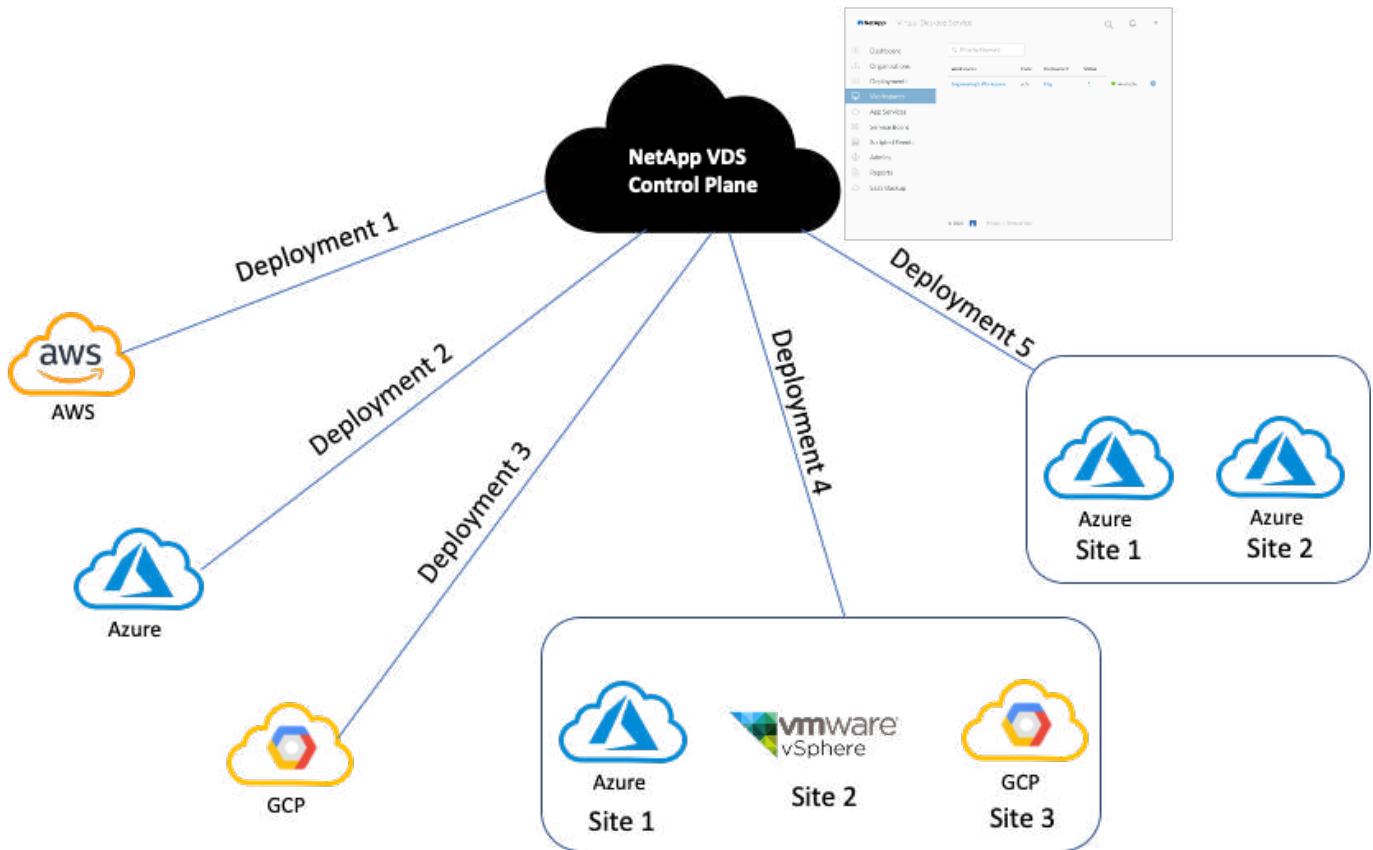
NetApp Virtual Desktop Service

Dashboard
Organizations
Deployments
Workspaces
App Services
Service Board
Scripted Events
Admins
Reports
Data Backup

NetApp VDS
Control Plane

Deployment 1

aws
AWS

Deployment 2

Azure

Deployment 3

GCP

Deployment 4

Deployment 5

Azure
Site 1

Azure
Site 2

Azure
Site 1

vmware
vSphere
Site 2

GCP
Site 3